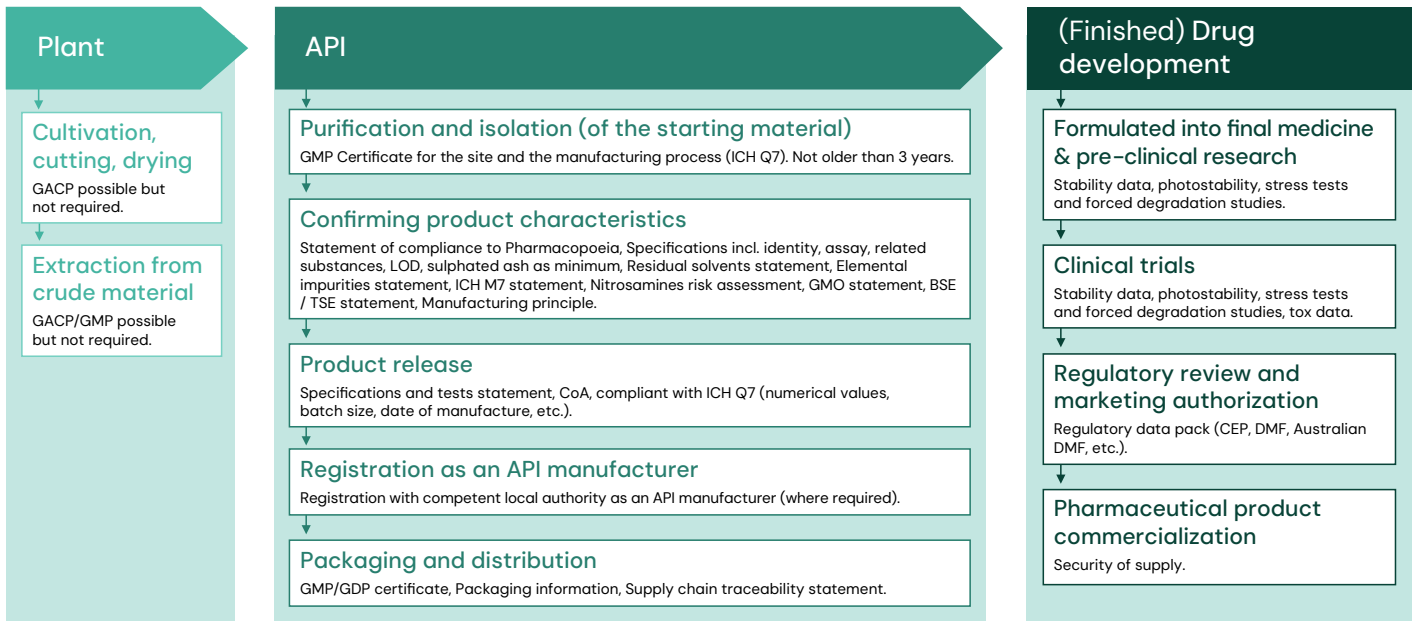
Plant

Cultivation, cutting, drying
GACP possible but not required.

Extraction from crude material
GACP/GMP possible but not required.

API

Purification and isolation (of the starting material)
GMP Certificate for the site and the manufacturing process (ICH Q7). Not older than 3 years.

Confirming product characteristics
Statement of compliance to Pharmacopoeia, Specifications incl. identity, assay, related substances, LOD, sulphated ash as minimum, Residual solvents statement, Elemental impurities statement, ICH M7 statement, Nitrosamines risk assessment, GMO statement, BSE / TSE statement, Manufacturing principle.

Product release
Specifications and tests statement, CoA, compliant with ICH Q7 (numerical values, batch size, date of manufacture, etc.).

Registration as an API manufacturer
Registration with competent local authority as an API manufacturer (where required).

Packaging and distribution
GMP/GDP certificate, Packaging information, Supply chain traceability statement.

(Finished) Drug development

Formulated into final medicine & pre-clinical research
Stability data, photostability, stress tests and forced degradation studies.

Clinical trials
Stability data, photostability, stress tests and forced degradation studies, tox data.

Regulatory review and marketing authorization
Regulatory data pack (CEP, DMF, Australian DMF, etc.).

Pharmaceutical product commercialization
Security of supply.